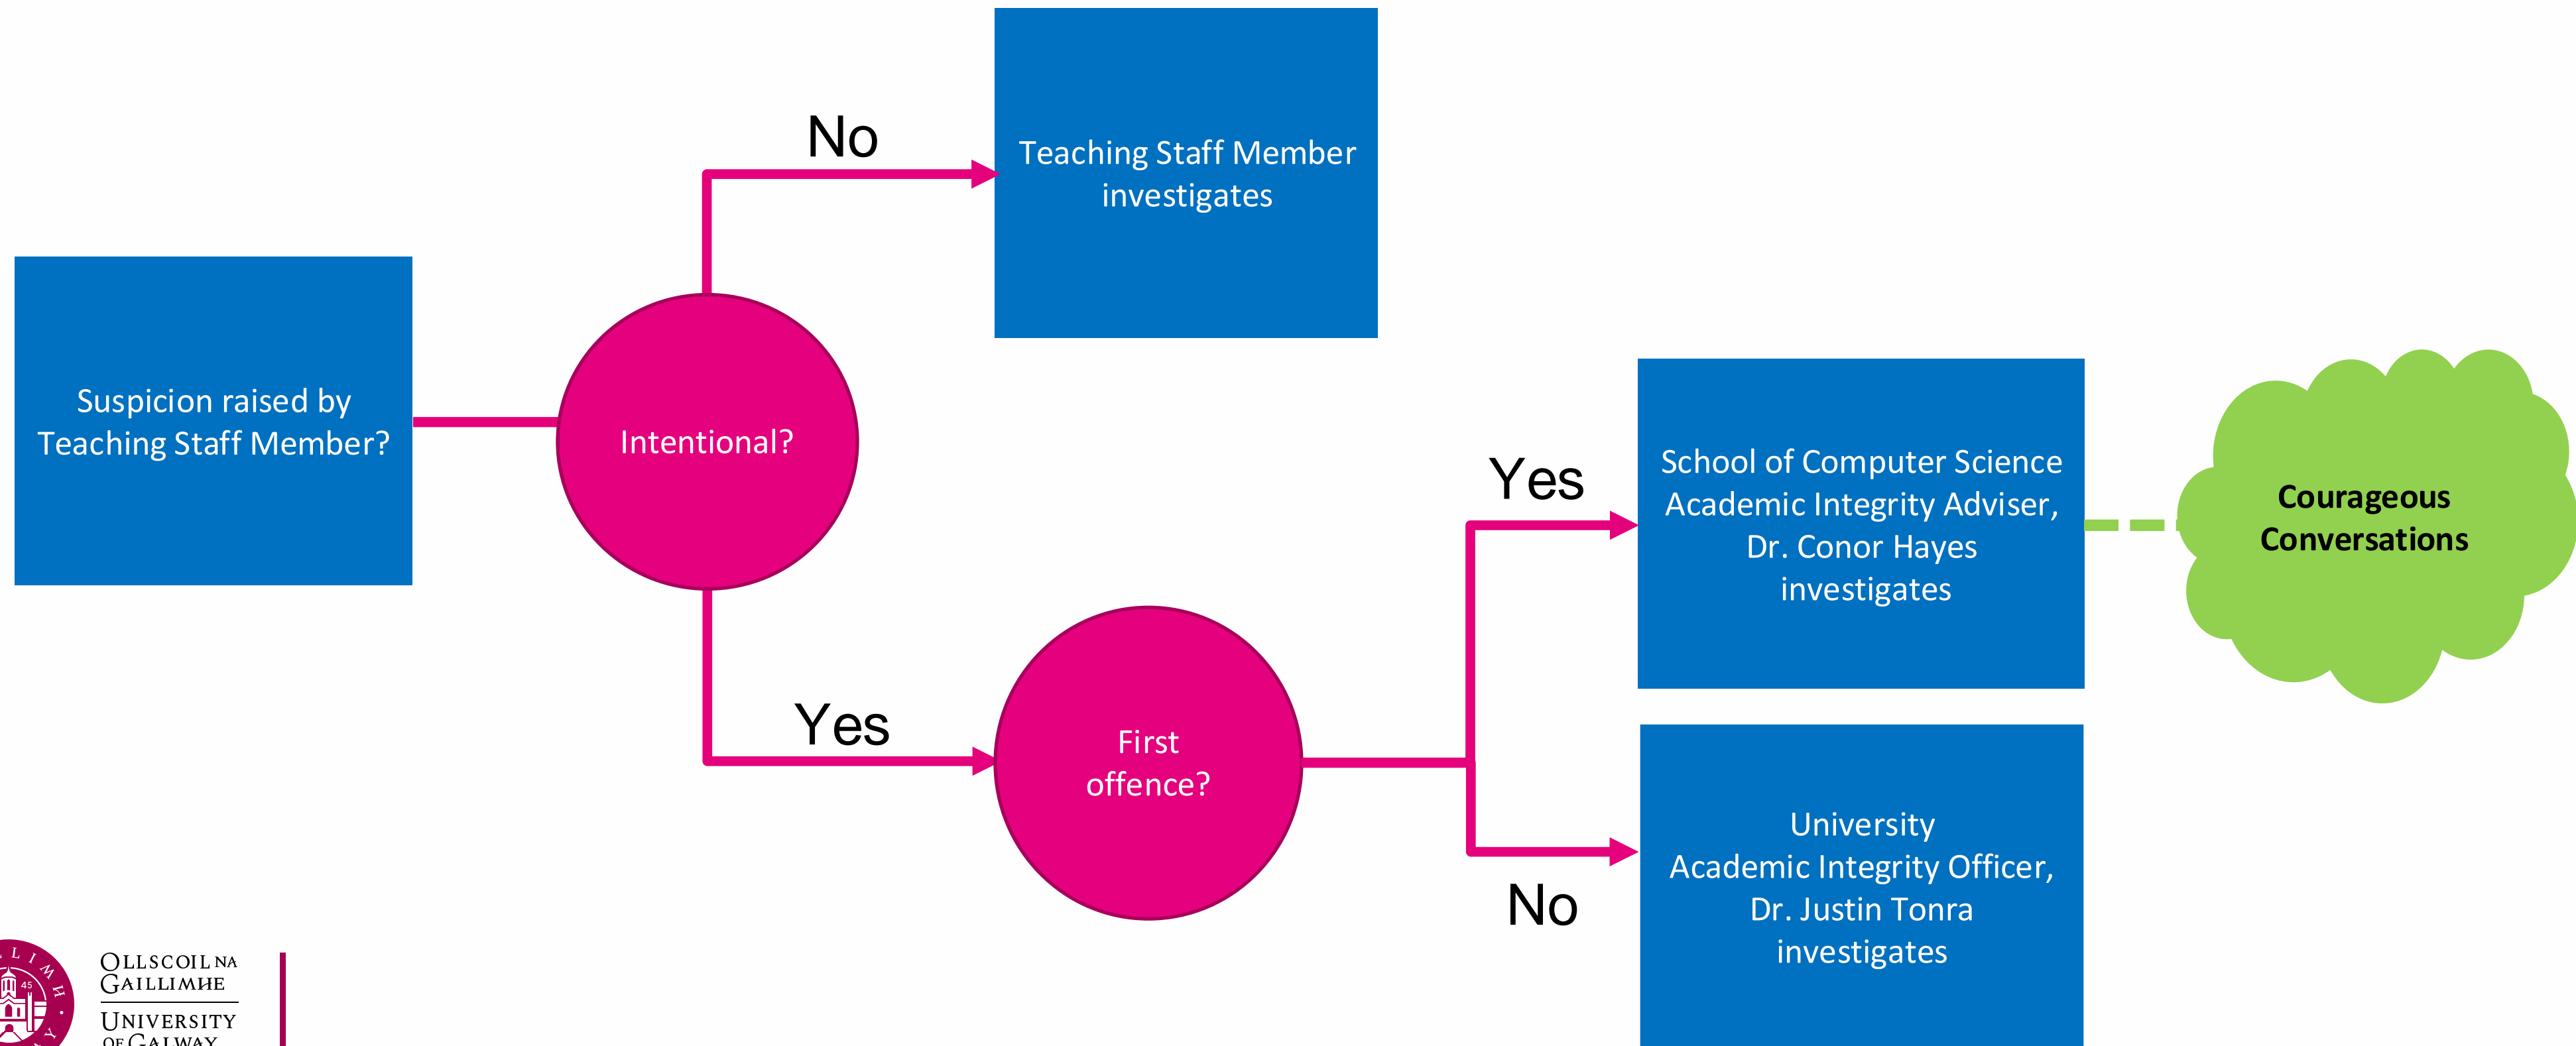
Suspicion raised by Teaching Staff Member?

Intentional?

No

Teaching Staff Member investigates

Yes

First offence?

Yes

School of Computer Science Academic Integrity Adviser, Dr. Conor Hayes investigates

Courageous Conversations

No

University Academic Integrity Officer, Dr. Justin Tonra investigates

OLLSCOIL NA GAILLIMHE
UNIVERSITY OF GALWAY